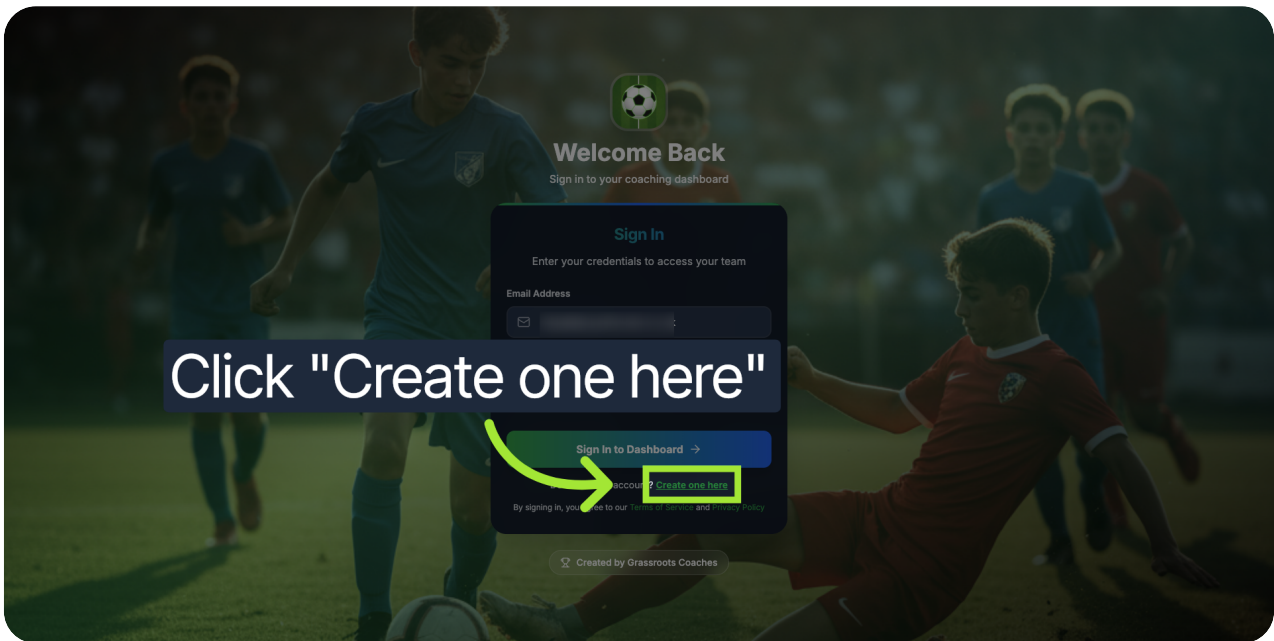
Welcome Back

Sign in to your coaching dashboard

Sign In

Enter your credentials to access your team

Email Address

Click "Create one here"

Sign In to Dashboard →

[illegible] account? Create one here

By signing in, you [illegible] to our Terms of Service and Privacy Policy

Created by Grassroots Coaches